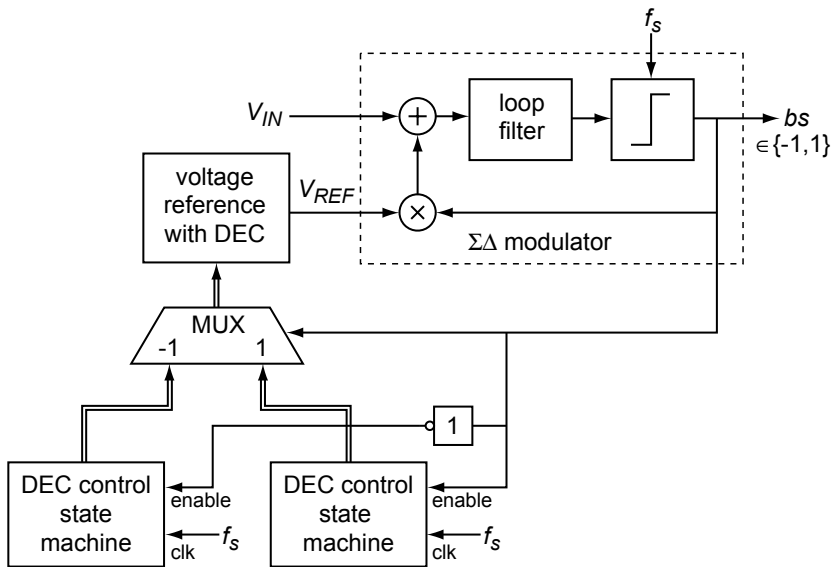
$f_s$

$V_{IN}$

$+$

loop filter

$bs$
$\in \{-1,1\}$

voltage reference with DEC

$V_{REF}$

$\times$

$\Sigma\Delta$ modulator

MUX
-1 1

1

DEC control state machine

enable

clk $f_s$

DEC control state machine

enable

clk $f_s$